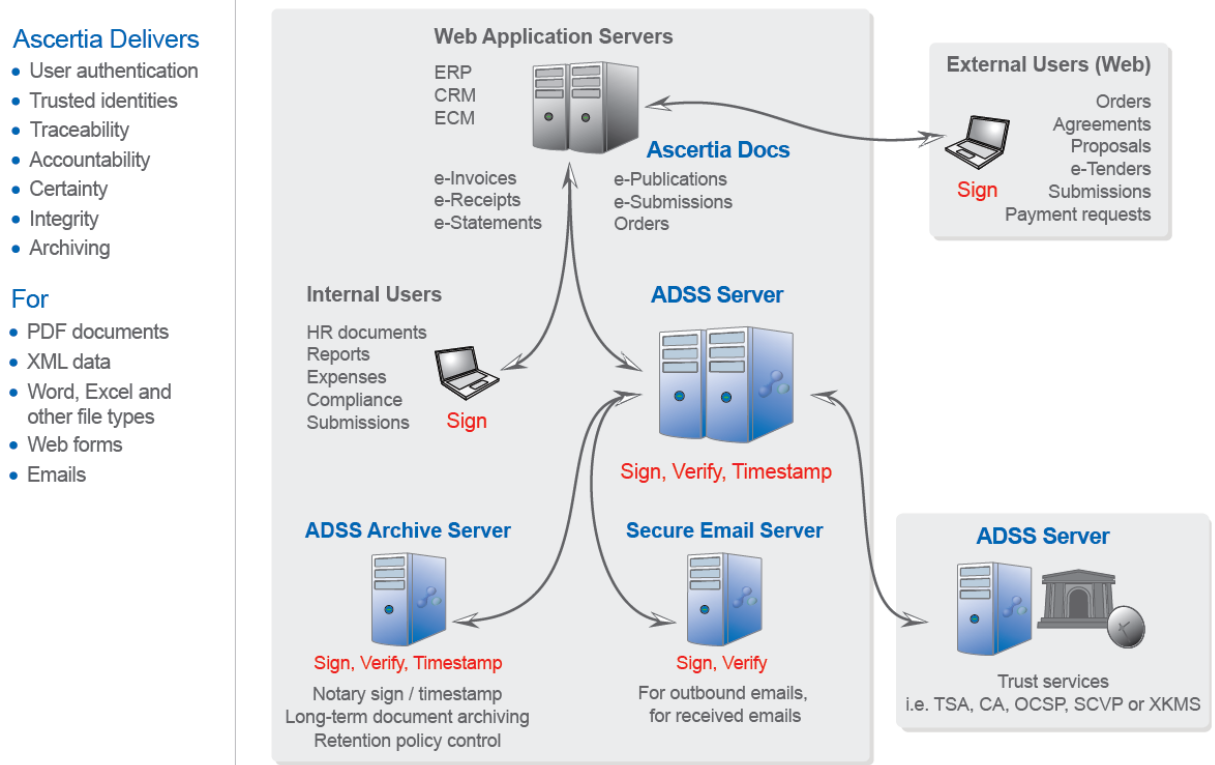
Ascertia Delivers
• User authentication
• Trusted identities
• Traceability
• Accountability
• Certainty
• Integrity
• Archiving

For
• PDF documents
• XML data
• Word, Excel and other file types
• Web forms
• Emails

Web Application Servers
ERP
CRM
ECM

Ascertia Docs

e-Invoices
e-Receipts
e-Statements

e-Publications
e-Submissions
Orders

External Users (Web)
Orders
Agreements
Proposals
e-Tenders
Submissions
Payment requests
Sign

Internal Users
HR documents
Reports
Expenses
Compliance
Submissions
Sign

ADSS Server
Sign, Verify, Timestamp

ADSS Archive Server
Sign, Verify, Timestamp
Notary sign / timestamp
Long-term document archiving
Retention policy control

Secure Email Server
Sign, Verify
For outbound emails,
for received emails

ADSS Server
Trust services
i.e. TSA, CA, OCSP, SCVP or XKMS